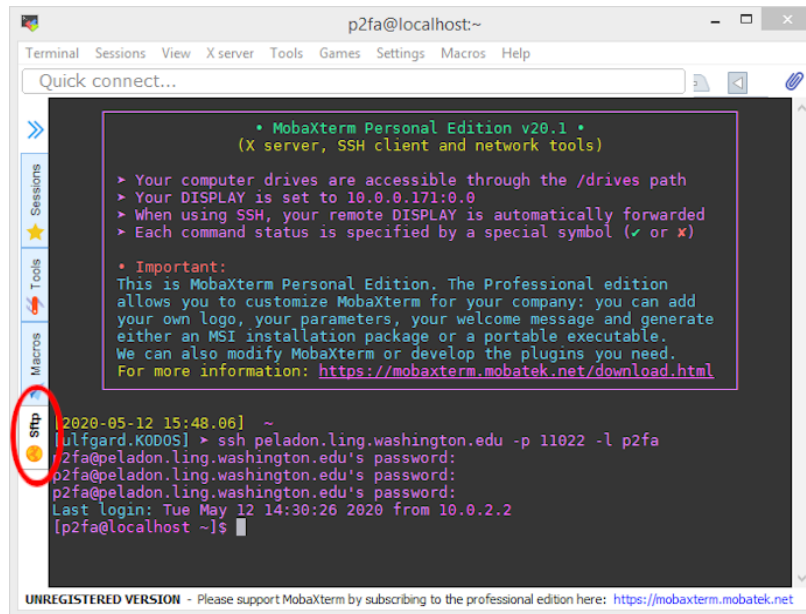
p2fa@localhost:~

Terminal Sessions View X server Tools Games Settings Macros Help

Quick connect...

Sessions Tools Macros Sftp

• MobaXterm Personal Edition v20.1 •
(X server, SSH client and network tools)

➤ Your computer drives are accessible through the /drives path
➤ Your DISPLAY is set to 10.0.0.171:0.0
➤ When using SSH, your remote DISPLAY is automatically forwarded
➤ Each command status is specified by a special symbol (✔ or ✘)

• Important:
This is MobaXterm Personal Edition. The Professional edition allows you to customize MobaXterm for your company: you can add your own logo, your parameters, your welcome message and generate either an MSI installation package or a portable executable.
We can also modify MobaXterm or develop the plugins you need.
For more information: https://mobaxterm.mobatek.net/download.html

[2020-05-12 15:48.06] ~
[ulfgard.KODOS] ➤ ssh peladon.ling.washington.edu -p 11022 -l p2fa
p2fa@peladon.ling.washington.edu's password:
p2fa@peladon.ling.washington.edu's password:
p2fa@peladon.ling.washington.edu's password:
Last login: Tue May 12 14:30:26 2020 from 10.0.2.2
[p2fa@localhost ~]$

UNREGISTERED VERSION - Please support MobaXterm by subscribing to the professional edition here: https://mobaxterm.mobatek.net